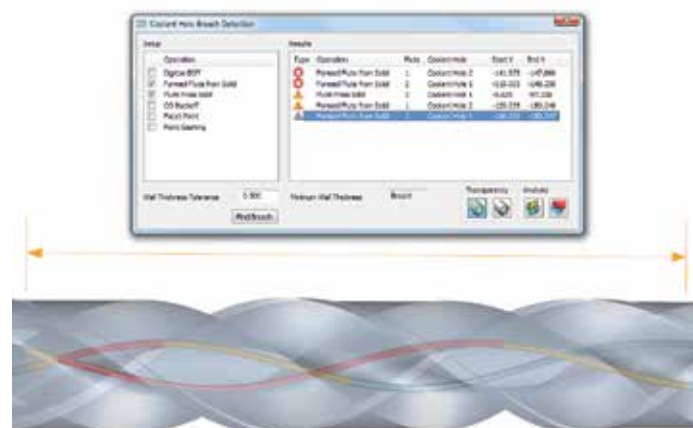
Coolant Hole Breach Detection

Setup

Operation
Digitize BOFF
Formed Flute from Solid
Flute Heel Solid
OD Backoff
Pencil Point
Point Gashing

Wall Thickness Tolerance 0.500

Find Breach

Results

| Type | Operation | Flute | Coolant Hole | Start X | End X |
|---|---|---|---|---|---|
| | Formed Flute from Solid | 1 | Coolant Hole 2 | -141.578 | -147.866 |
| | Formed Flute from Solid | 2 | Coolant Hole 1 | -118.023 | -148.230 |
| | Flute Heel Solid | 2 | Coolant Hole 1 | -0.620 | -97.336 |
| | Formed Flute from Solid | 1 | Coolant Hole 2 | -135.535 | -150.346 |
| | Formed Flute from Solid | 2 | Coolant Hole 1 | -130.333 | -155.747 |

Minimum Wall Thickness Breach

Transparency

Analysis